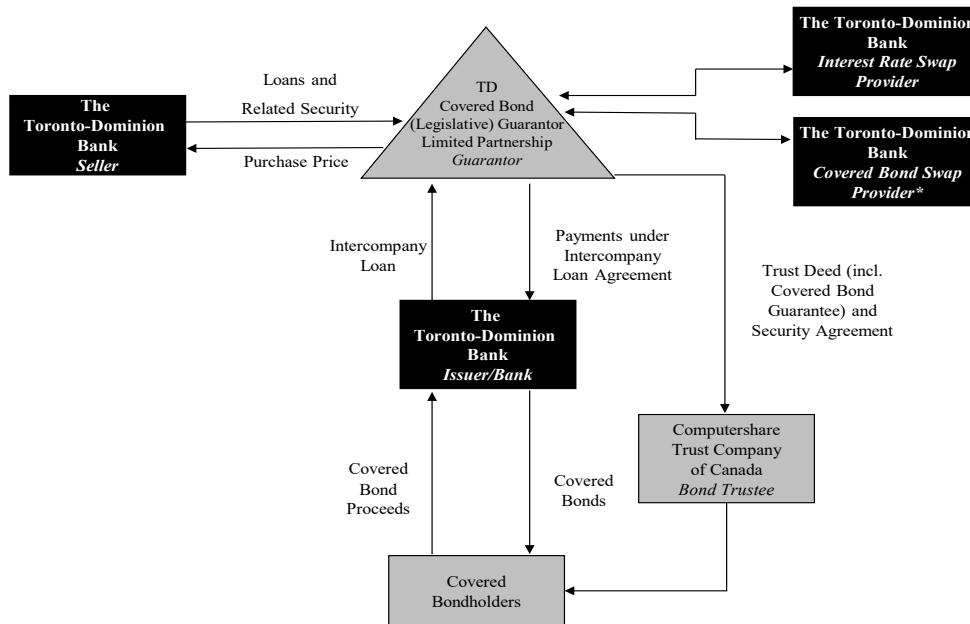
The Toronto-Dominion Bank
Seller

Loans and
Related Security

Purchase Price

TD
Covered Bond
(Legislative) Guarantor
Limited Partnership
Guarantor

The Toronto-Dominion Bank
Interest Rate Swap Provider

The Toronto-Dominion Bank
Covered Bond Swap Provider*

Intercompany Loan

Payments under Intercompany Loan Agreement

Trust Deed (incl. Covered Bond Guarantee) and Security Agreement

The Toronto-Dominion Bank
Issuer/Bank

Computershare Trust Company of Canada
Bond Trustee

Covered Bond Proceeds

Covered Bonds

Covered Bondholders